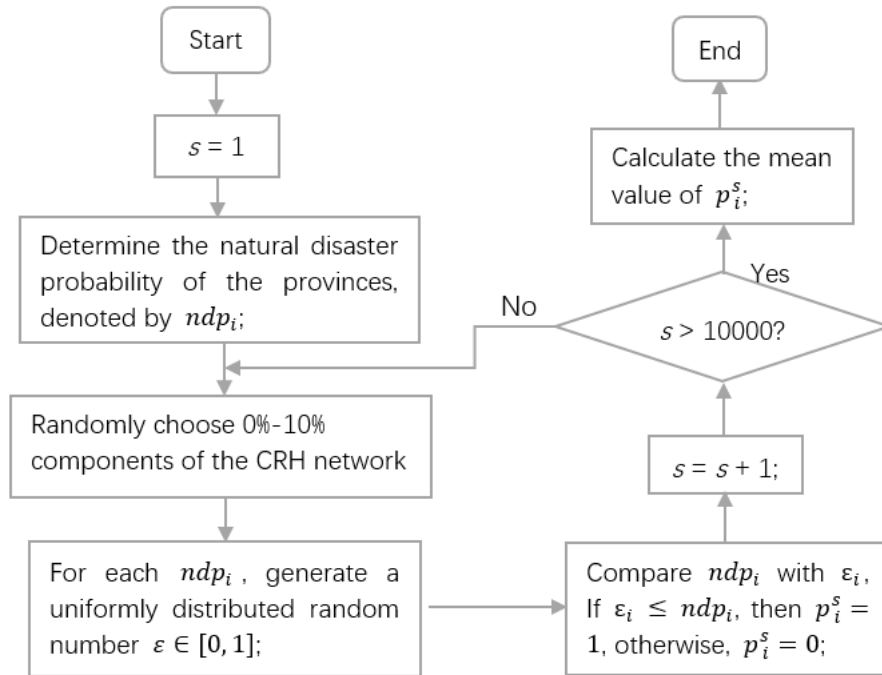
Start

$s = 1$

Determine the natural disaster probability of the provinces, denoted by $ndp_i$;

Randomly choose 0%-10% components of the CRH network

For each $ndp_i$, generate a uniformly distributed random number $\varepsilon \in [0, 1]$;

Compare $ndp_i$ with $\varepsilon_i$, If $\varepsilon_i \leq ndp_i$, then $p_i^s = 1$, otherwise, $p_i^s = 0$;

$s = s + 1$;

$s > 10000$?

No

Yes

Calculate the mean value of $p_i^s$;

End